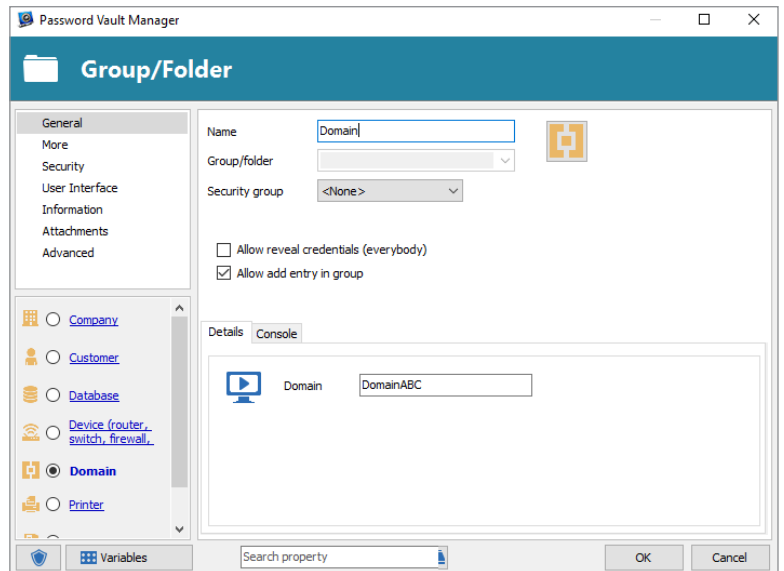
Password Vault Manager

Group/Folder

General
More
Security
User Interface
Information
Attachments
Advanced

Company
Customer
Database
Device (router, switch, firewall,
Domain
Printer

Name Domain
Group/folder
Security group <None>

Allow reveal credentials (everybody)
Allow add entry in group

Details Console

Domain DomainABC

Variables
Search property
OK
Cancel